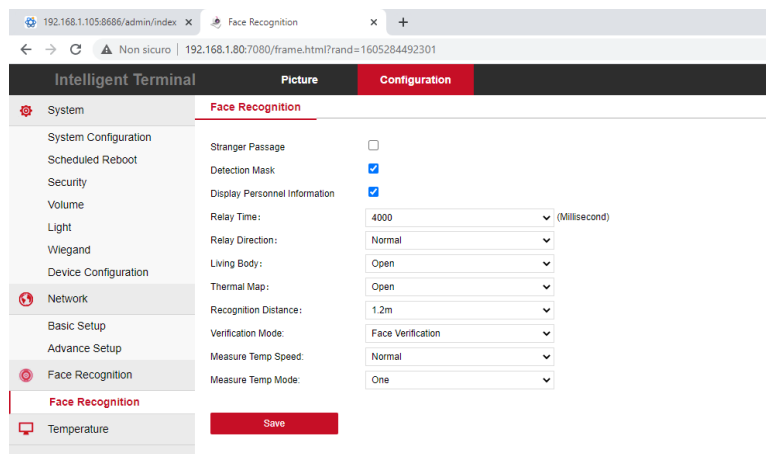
192.168.1.105:8686/admin/index ×
Face Recognition ×
+
← → C
Non sicuro | 192.168.1.80:7080/frame.html?rand=1605284492301

Intelligent Terminal
Picture
Configuration

System
System Configuration
Scheduled Reboot
Security
Volume
Light
Wiegand
Device Configuration
Network
Basic Setup
Advance Setup
Face Recognition
Face Recognition
Temperature

Face Recognition

Stranger Passage
Detection Mask
Display Personnel Information
Relay Time: 4000 (Millisecond)
Relay Direction: Normal
Living Body: Open
Thermal Map: Open
Recognition Distance: 1.2m
Verification Mode: Face Verification
Measure Temp Speed: Normal
Measure Temp Mode: One

Save